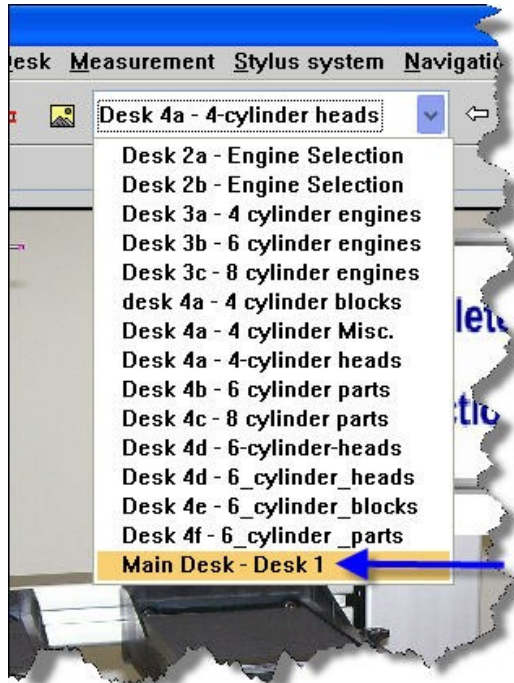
esk Measurement Stylus system Navigati

Desk 4a - 4-cylinder heads

Desk 2a - Engine Selection
Desk 2b - Engine Selection
Desk 3a - 4 cylinder engines
Desk 3b - 6 cylinder engines
Desk 3c - 8 cylinder engines
desk 4a - 4 cylinder blocks
Desk 4a - 4 cylinder Misc.
Desk 4a - 4-cylinder heads
Desk 4b - 6 cylinder parts
Desk 4c - 8 cylinder parts
Desk 4d - 6-cylinder-heads
Desk 4d - 6_cylinder_heads
Desk 4e - 6_cylinder_blocks
Desk 4f - 6_cylinder _parts
Main Desk - Desk 1

lete
tic